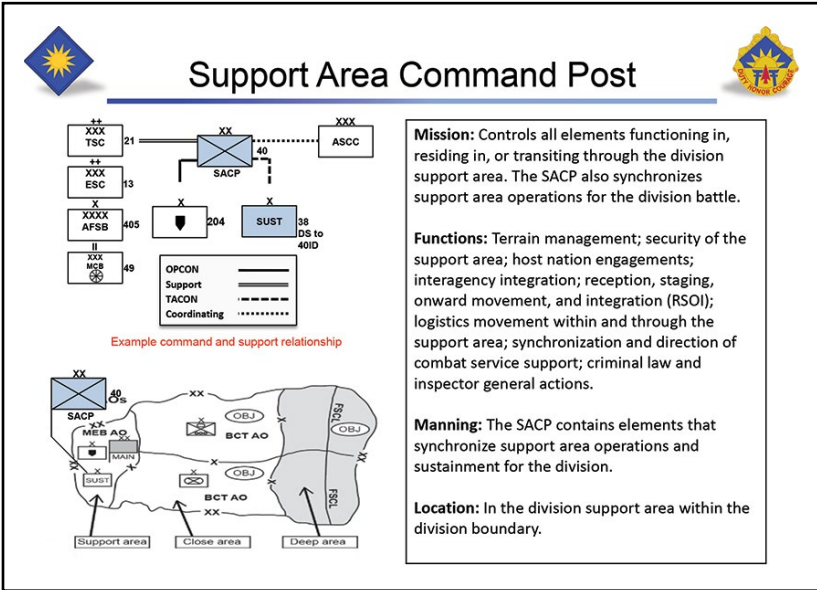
Support Area Command Post

DUTY HONOR COURAGE

++
XXX
TSC
21

++
XXX
ESC
13

X
XXXX
AFSB
405

II
XXX
MCB
49

XX
SACP
40

XXX
ASCC

X
204

X
SUST
38
DS to
40ID

OPCON
Support
TACON
Coordinating

Example command and support relationship

XX
40
SACP
XX
MEB AO
XX
MAIN
SUST
XX
OBJ
BCT AO
OBJ
BCT AO
XX
FSCL
OBJ
FSCL
XX
Support area
Close area
Deep area

Mission: Controls all elements functioning in, residing in, or transiting through the division support area. The SACP also synchronizes support area operations for the division battle.

Functions: Terrain management; security of the support area; host nation engagements; interagency integration; reception, staging, onward movement, and integration (RSOI); logistics movement within and through the support area; synchronization and direction of combat service support; criminal law and inspector general actions.

Manning: The SACP contains elements that synchronize support area operations and sustainment for the division.

Location: In the division support area within the division boundary.